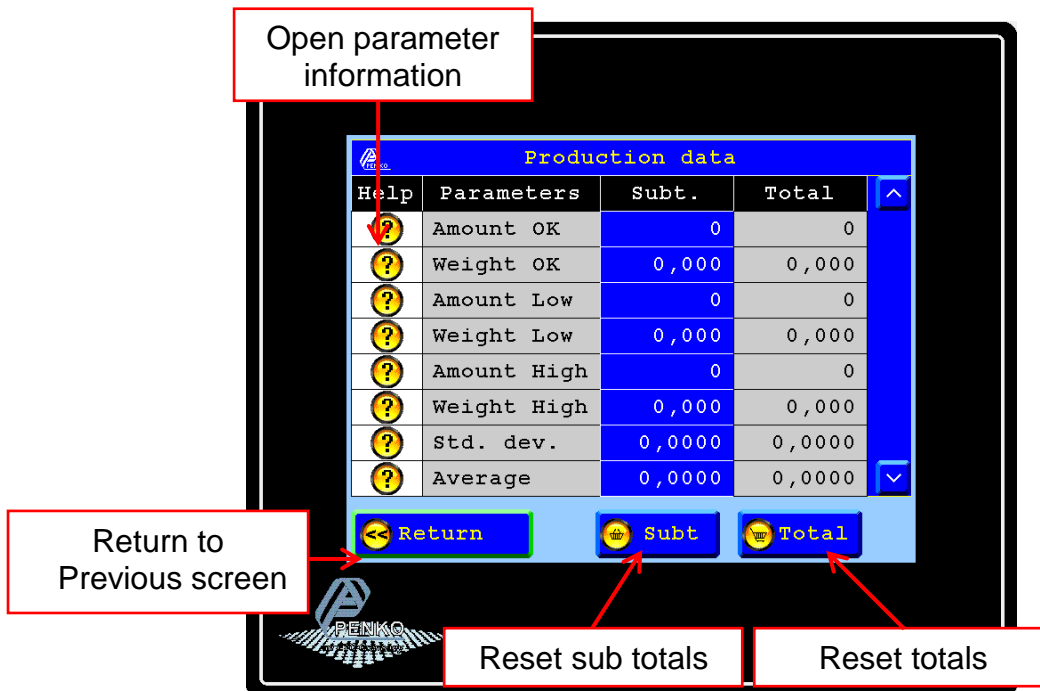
Open parameter information

Production data

| Help | Parameters | Subt. | Total |
|---|---|---|---|
| ? | Amount OK | 0 | 0 |
| ? | Weight OK | 0,000 | 0,000 |
| ? | Amount Low | 0 | 0 |
| ? | Weight Low | 0,000 | 0,000 |
| ? | Amount High | 0 | 0 |
| ? | Weight High | 0,000 | 0,000 |
| ? | Std. dev. | 0,0000 | 0,0000 |
| ? | Average | 0,0000 | 0,0000 |

<< Return

Subt

Total

Return to Previous screen

PENKO

Reset sub totals

Reset totals